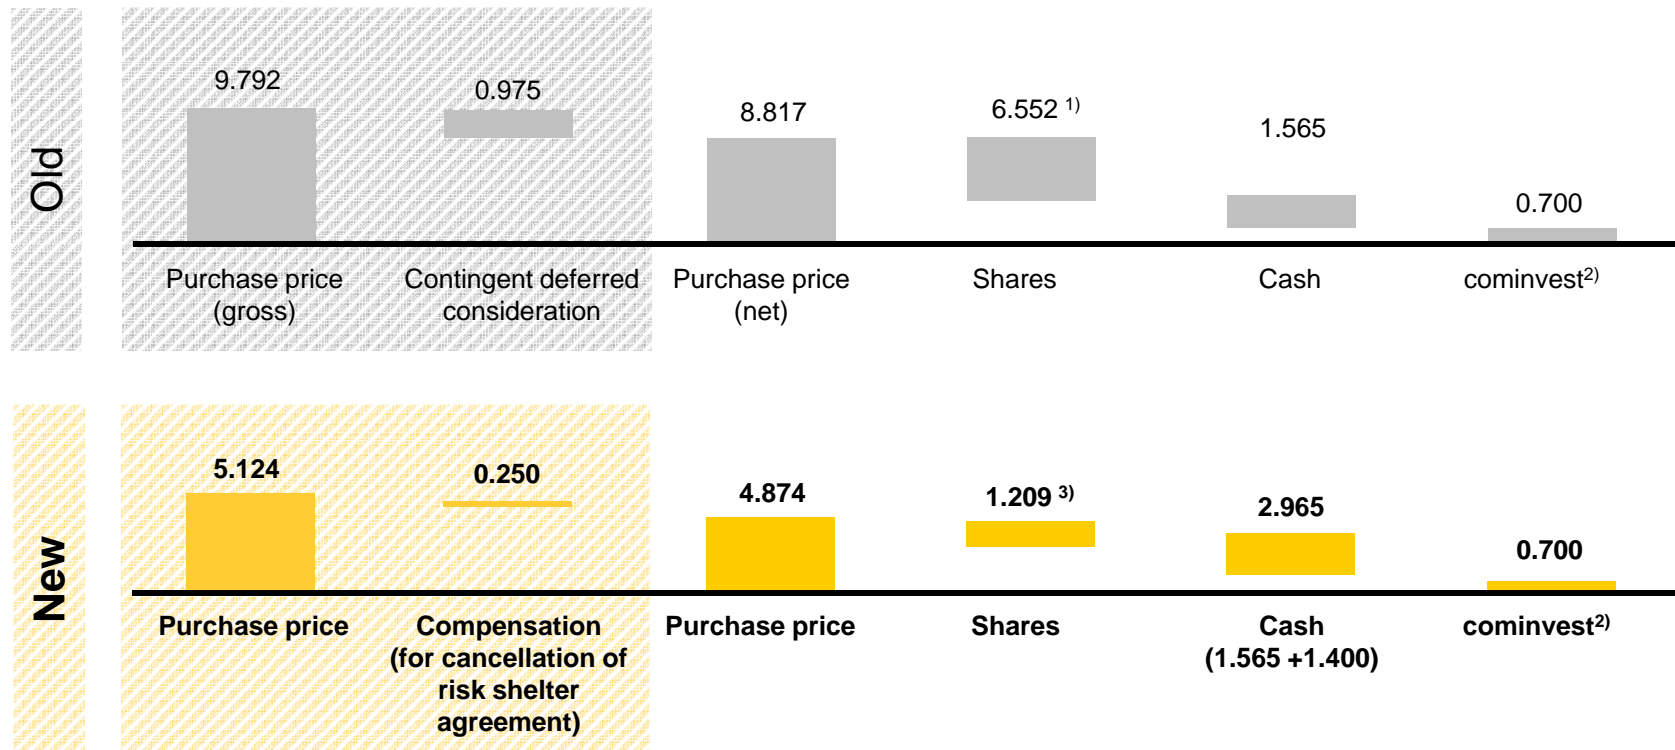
Old

9.792

0.975

8.817

6.552 $^{1)}$

1.565

0.700

Purchase price (gross)

Contingent deferred consideration

Purchase price (net)

Shares

Cash

cominvest$^{2)}$

New

5.124

0.250

4.874

1.209 $^{3)}$

2.965

0.700

Purchase price

Compensation (for cancellation of risk shelter agreement)

Purchase price

Shares

Cash (1.565 +1.400)

cominvest$^{2)}$